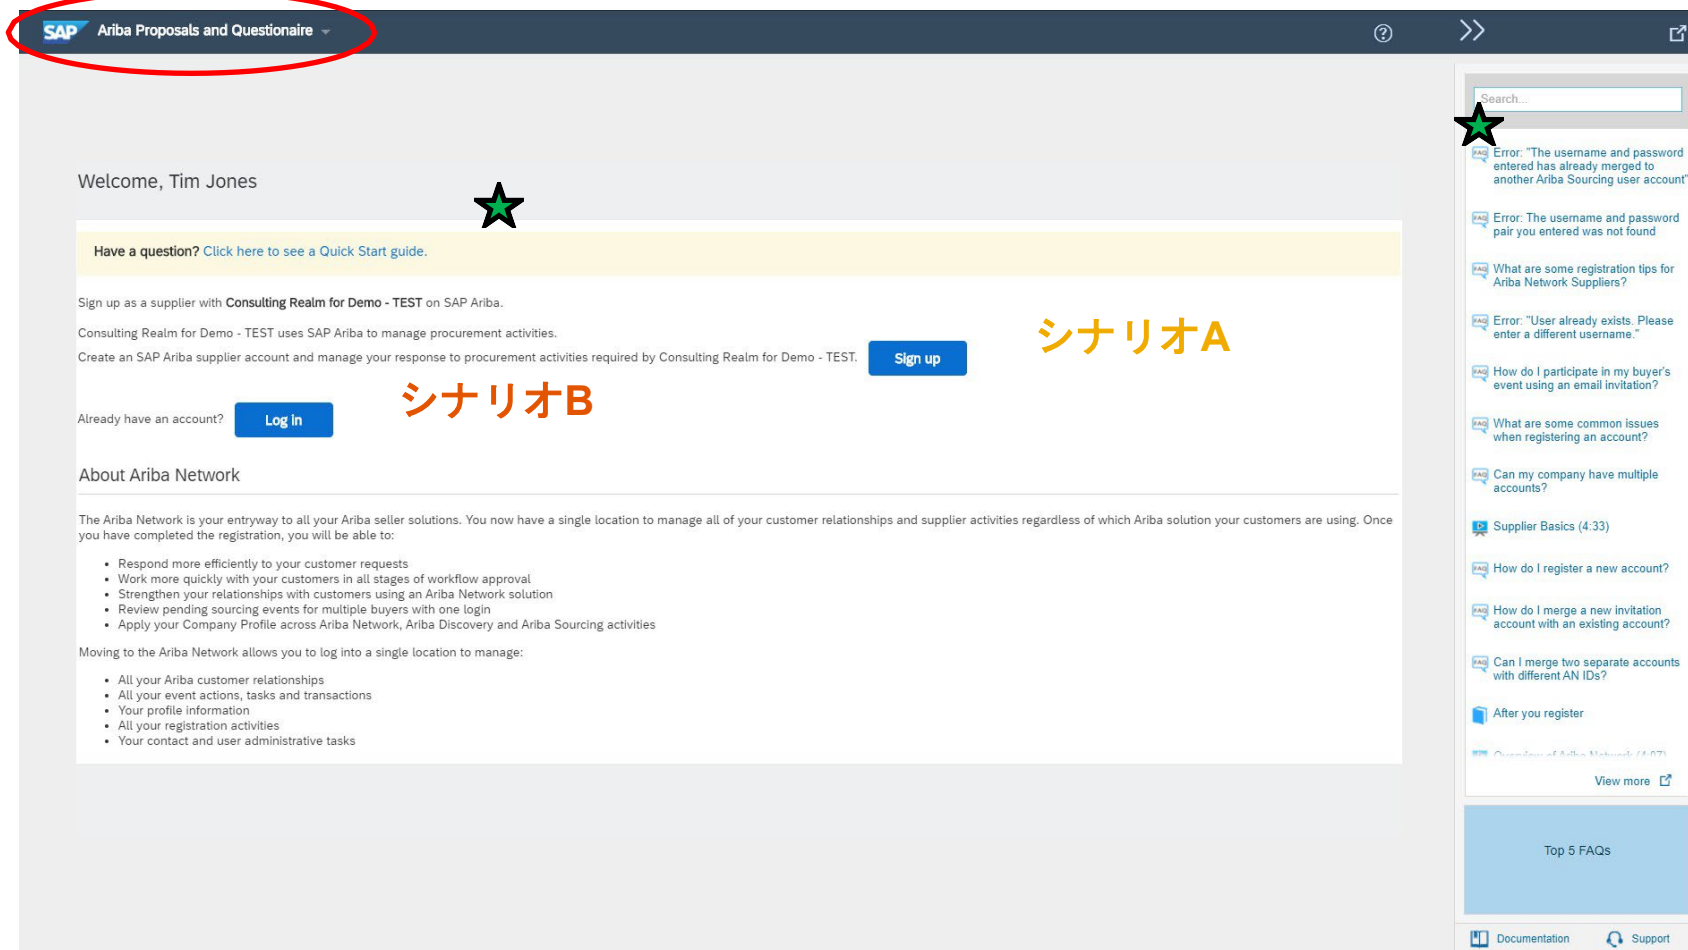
SAP Ariba Proposals and Questionaire

Welcome, Tim Jones

Have a question? Click here to see a Quick Start guide.

Sign up as a supplier with Consulting Realm for Demo - TEST on SAP Ariba.

Consulting Realm for Demo - TEST uses SAP Ariba to manage procurement activities.

Create an SAP Ariba supplier account and manage your response to procurement activities required by Consulting Realm for Demo - TEST. Sign up

シナリオA

シナリオB

Already have an account? Log in

About Ariba Network

The Ariba Network is your entryway to all your Ariba seller solutions. You now have a single location to manage all of your customer relationships and supplier activities regardless of which Ariba solution your customers are using. Once you have completed the registration, you will be able to:

- Respond more efficiently to your customer requests
- Work more quickly with your customers in all stages of workflow approval
- Strengthen your relationships with customers using an Ariba Network solution
- Review pending sourcing events for multiple buyers with one login
- Apply your Company Profile across Ariba Network, Ariba Discovery and Ariba Sourcing activities

Moving to the Ariba Network allows you to log into a single location to manage:

- All your Ariba customer relationships
- All your event actions, tasks and transactions
- Your profile information
- All your registration activities
- Your contact and user administrative tasks

Search...

Error: "The username and password entered has already merged to another Ariba Sourcing user account"

Error: The username and password pair you entered was not found

What are some registration tips for Ariba Network Suppliers?

Error: "User already exists. Please enter a different username."

How do I participate in my buyer's event using an email invitation?

What are some common issues when registering an account?

Can my company have multiple accounts?

Supplier Basics (4:33)

How do I register a new account?

How do I merge a new invitation account with an existing account?

Can I merge two separate accounts with different AN IDs?

After you register

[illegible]

View more

Top 5 FAQs

Documentation Support